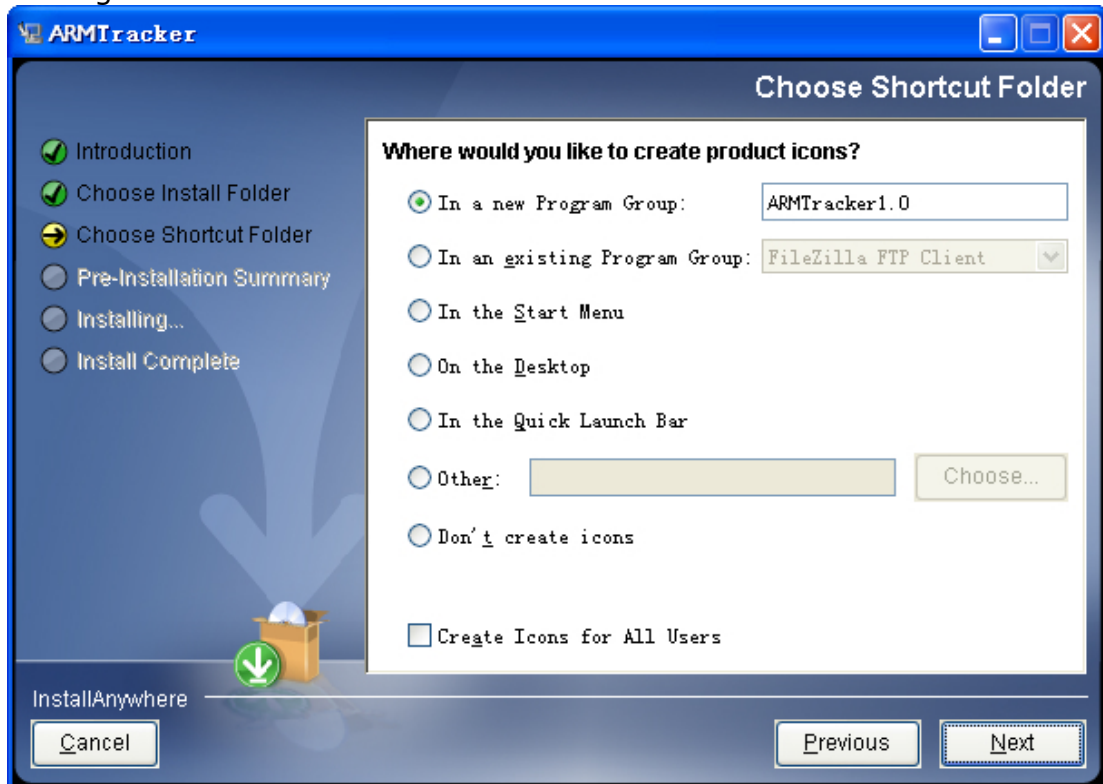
ARMTracker

Choose Shortcut Folder

Introduction
Choose Install Folder
Choose Shortcut Folder
Pre-Installation Summary
Installing...
Install Complete

Where would you like to create product icons?

In a new Program Group: ARMTracker1.0

In an existing Program Group: FileZilla FTP Client

In the Start Menu

On the Desktop

In the Quick Launch Bar

Other: Choose...

Don't create icons

Create Icons for All Users

InstallAnywhere

Cancel

Previous

Next